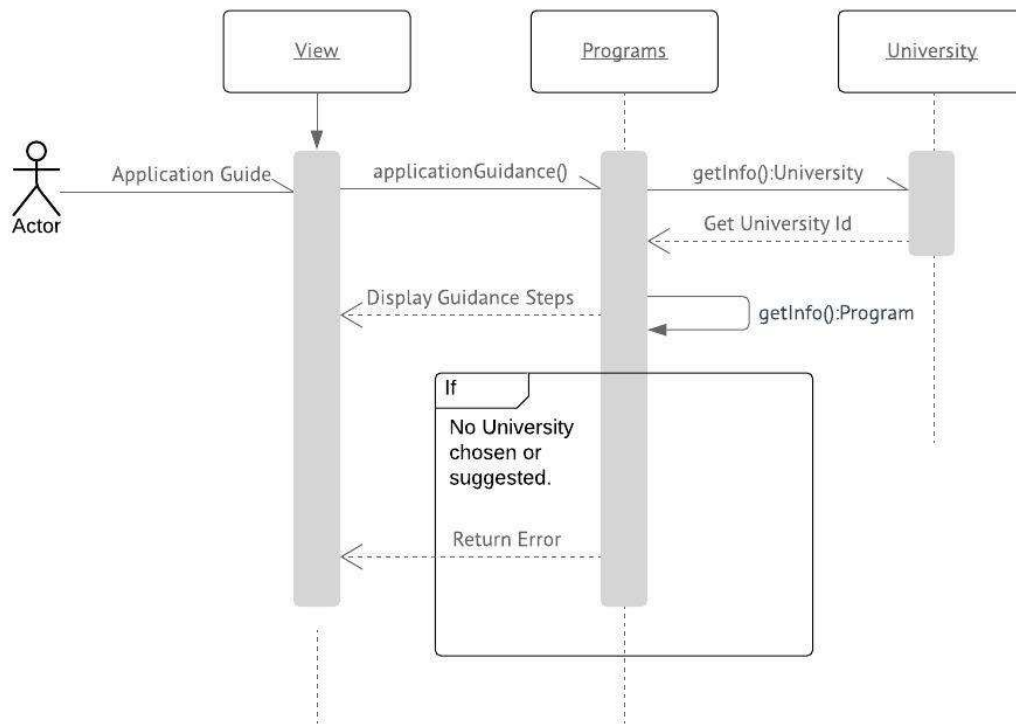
View

Programs

University

Actor

Application Guide

applicationGuidance()

getInfo():University

Get University Id

Display Guidance Steps

getInfo():Program

If

No University chosen or suggested.

Return Error